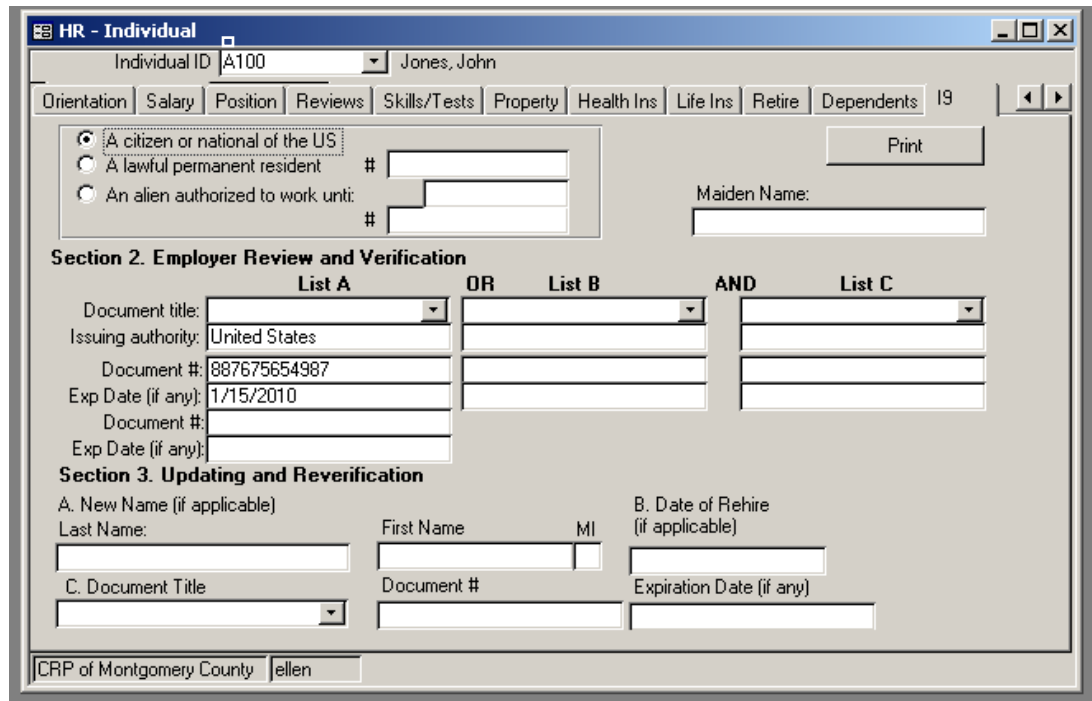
HR - Individual

Individual ID A100 Jones, John

Orientation | Salary | Position | Reviews | Skills/Tests | Property | Health Ins | Life Ins | Retire | Dependents | I9

A citizen or national of the US
A lawful permanent resident #
An alien authorized to work unti:
#

Print

Maiden Name:

Section 2. Employer Review and Verification

List A OR List B AND List C

Document title:
Issuing authority: United States
Document #: 887675654987
Exp Date (if any): 1/15/2010
Document #:
Exp Date (if any):

Section 3. Updating and Reverification

A. New Name (if applicable)
Last Name:
First Name
MI
B. Date of Rehire (if applicable)
C. Document Title
Document #
Expiration Date (if any)

CRP of Montgomery County | ellen